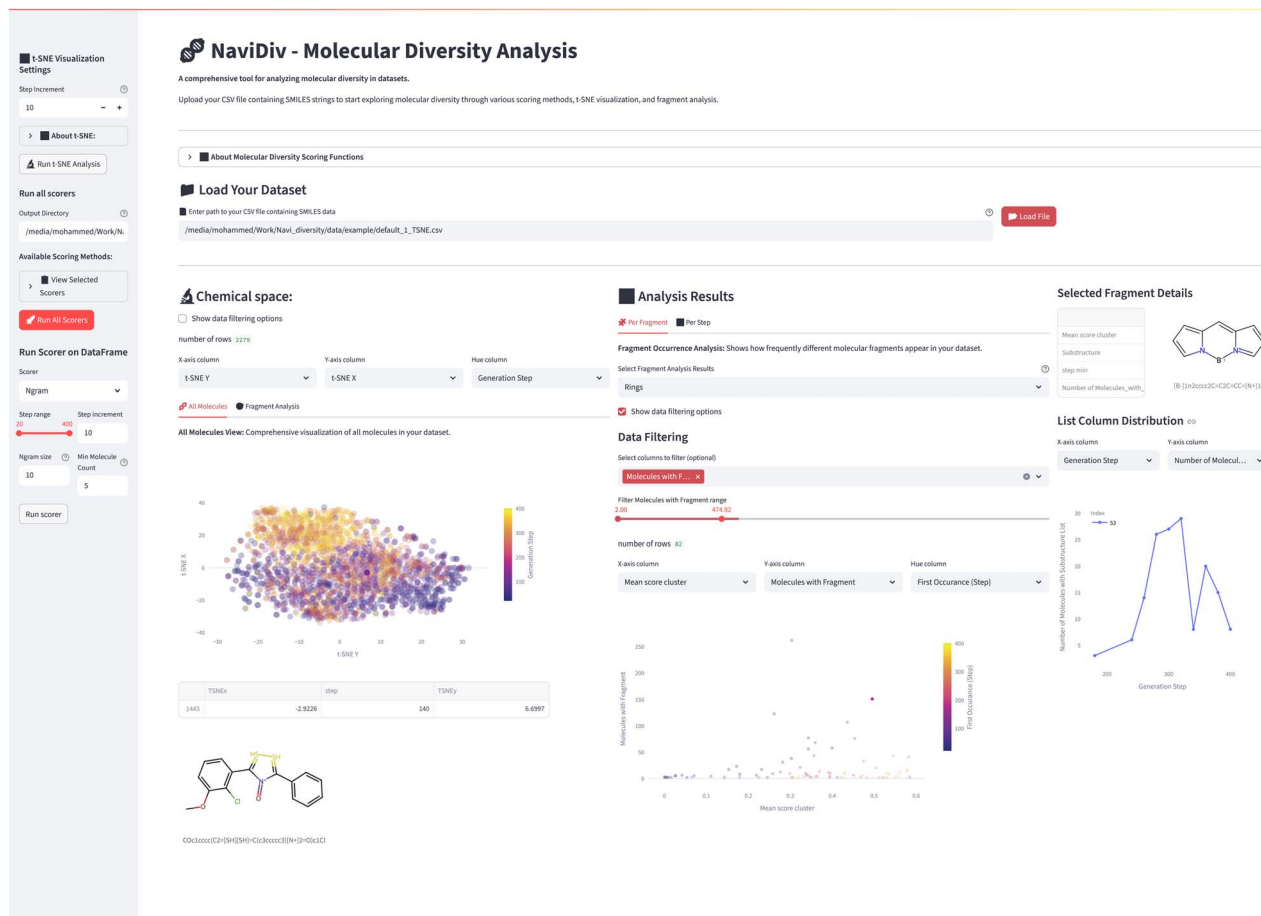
t-SNE Visualization Settings

Step Increment

10

About t-SNE:

Run t-SNE Analysis

Run all scorers

Output Directory

/media/mohammed/Work/N:

Available Scoring Methods:

View Selected Scorers

Run All Scorers

Run Scorer on DataFrame

Scorer

Ngram

Step range

20 400

Step increment

10

Ngram size

10

Min Molecule Count

5

Run scorer

NaviDiv - Molecular Diversity Analysis

A comprehensive tool for analyzing molecular diversity in datasets.

Upload your CSV file containing SMILES strings to start exploring molecular diversity through various scoring methods, t-SNE visualization, and fragment analysis.

About Molecular Diversity Scoring Functions

Load Your Dataset

Enter path to your CSV file containing SMILES data

/media/mohammed/Work/Navi_diversity/data/example/default_1_TSNE.csv

Load File

Chemical space:

Show data filtering options

number of rows 2279

X-axis column

t-SNE Y

Y-axis column

t-SNE X

Hue column

Generation Step

All Molecules

Fragment Analysis

All Molecules View: Comprehensive visualization of all molecules in your dataset.

40
20
0
−20
−40
t-SNE X
−30 −20 −10 0 10 20 30
t-SNE Y
400 300 200 100
Generation Step

| | TSNEx | step | TSNEy |
|---|---|---|---|
| 1445 | -2.9226 | 140 | 6.6997 |

SH SH N O Cl

COc1cccc(C2=[SH][SH]=C(c3ccccc3)[N+]2=O)c1Cl

Analysis Results

Per Fragment

Per Step

Fragment Occurrence Analysis: Shows how frequently different molecular fragments appear in your dataset.

Select Fragment Analysis Results

Rings

Show data filtering options

Data Filtering

Select columns to filter (optional)

Molecules with F...

Filter Molecules with Fragment range

2.00 474.92

number of rows 82

X-axis column

Mean score cluster

Y-axis column

Molecules with Fragment

Hue column

First Occurance (Step)

250
200
150
100
50
0
Molecules with Fragment
0 0.1 0.2 0.3 0.4 0.5 0.6
Mean score cluster
400 300 200 100
First Occurance (Step)

Selected Fragment Details

Mean score cluster

Substructure

step min

Number of Molecules_with_

N B N

[B-]1n2cccc2C=C2C=CC=[N+]1

List Column Distribution

X-axis column

Generation Step

Y-axis column

Number of Molecul...

30 Index
53
25
20
15
10
5
Number of Molecules with Substructure List
200 300 400
Generation Step